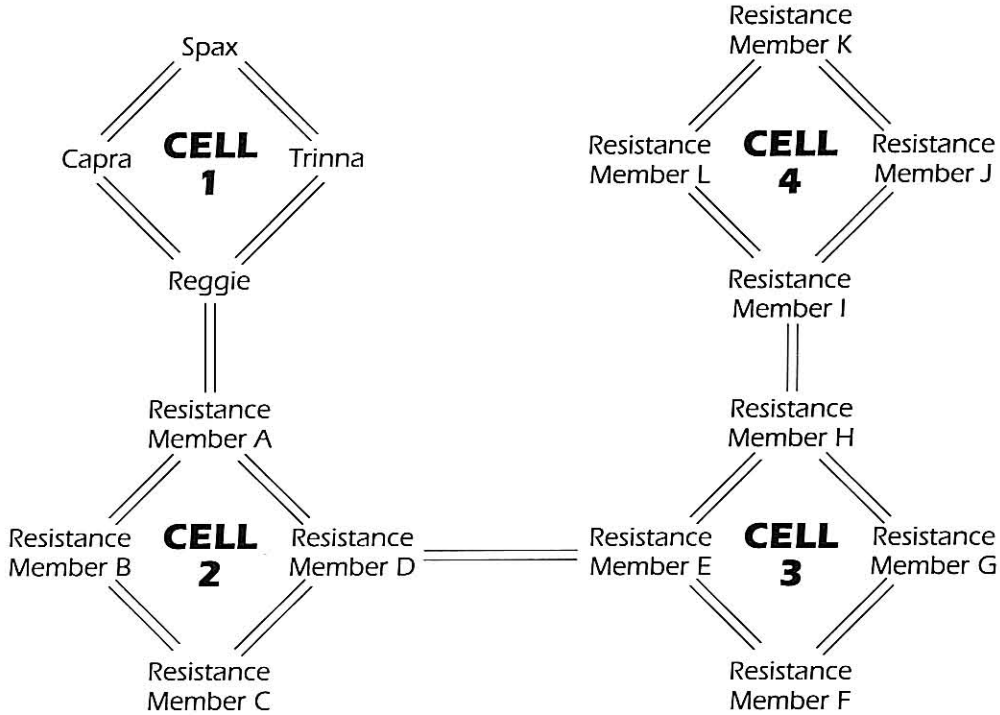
Spax

Capra

CELL 1

Trinna

Reggie

Resistance Member K

Resistance Member L

CELL 4

Resistance Member J

Resistance Member I

Resistance Member A

Resistance Member B

CELL 2

Resistance Member D

Resistance Member C

Resistance Member H

Resistance Member E

CELL 3

Resistance Member G

Resistance Member F